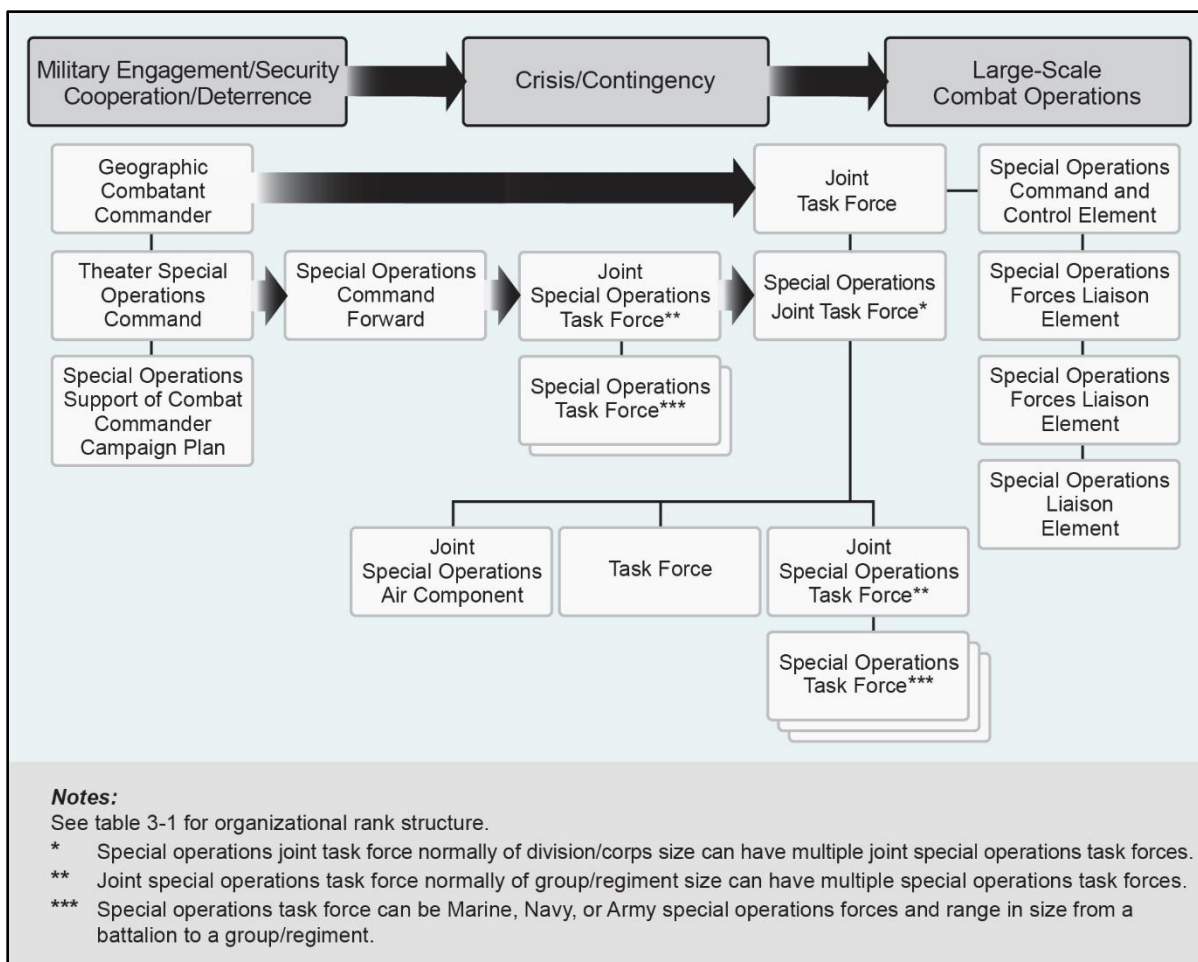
Military Engagement/Security Cooperation/Deterrence

Crisis/Contingency

Large-Scale Combat Operations

Geographic Combatant Commander

Joint Task Force

Special Operations Command and Control Element

Theater Special Operations Command

Special Operations Command Forward

Joint Special Operations Task Force**

Special Operations Joint Task Force*

Special Operations Forces Liaison Element

Special Operations Support of Combat Commander Campaign Plan

Special Operations Task Force***

Special Operations Forces Liaison Element

Special Operations Liaison Element

Joint Special Operations Air Component

Task Force

Joint Special Operations Task Force**

Special Operations Task Force***

Notes:
See table 3-1 for organizational rank structure.
* Special operations joint task force normally of division/corps size can have multiple joint special operations task forces.
** Joint special operations task force normally of group/regiment size can have multiple special operations task forces.
*** Special operations task force can be Marine, Navy, or Army special operations forces and range in size from a battalion to a group/regiment.